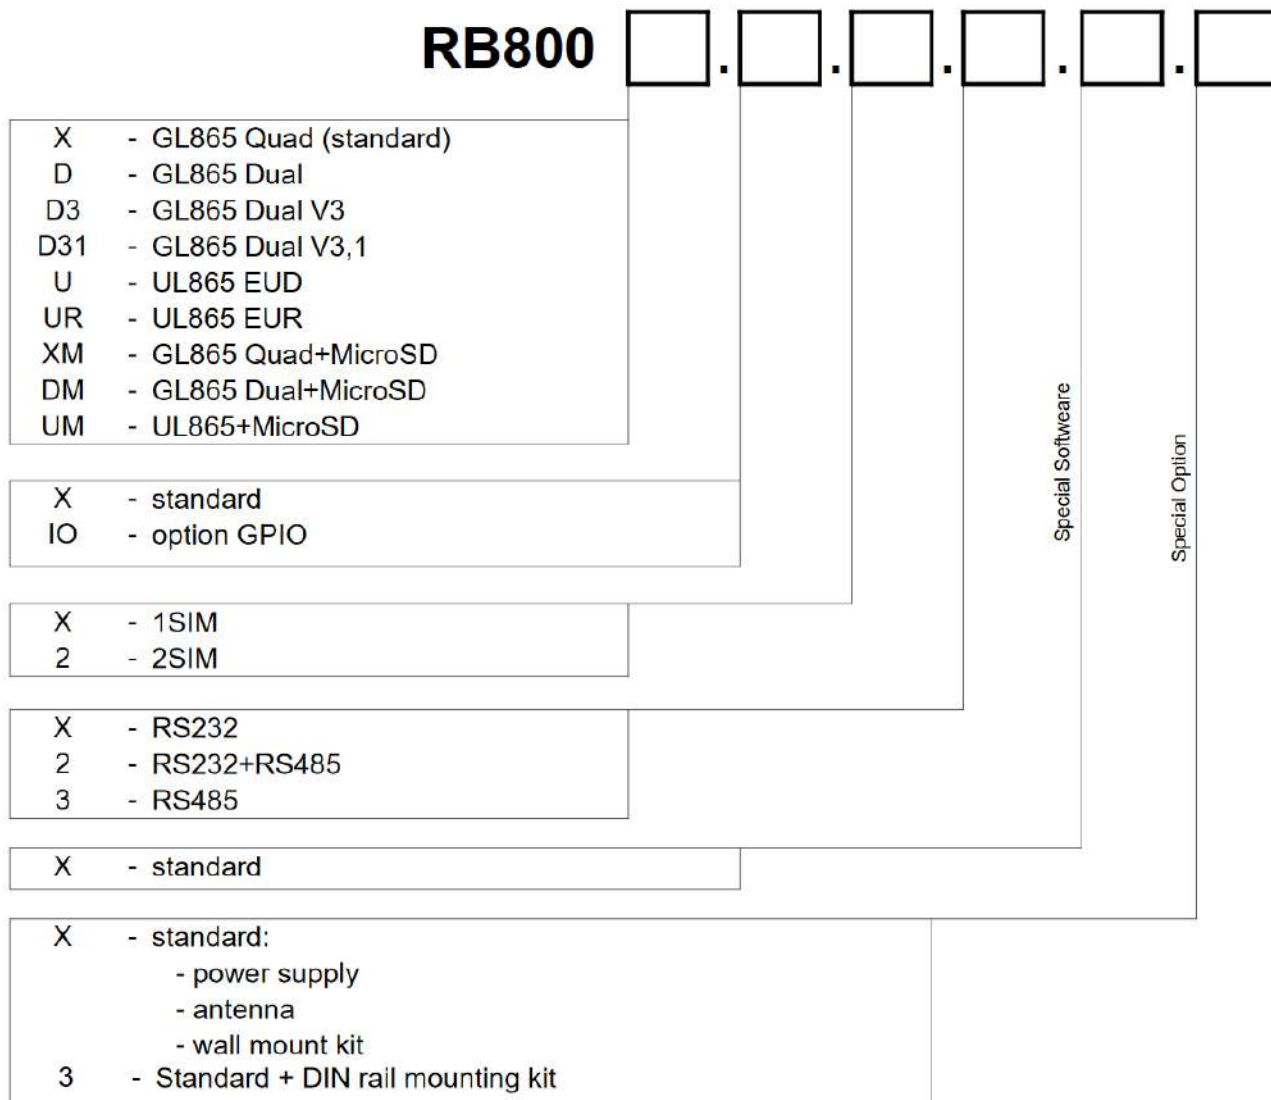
RB800 [ ].[ ].[ ].[ ].[ ].[ ]

X - GL865 Quad (standard)
D - GL865 Dual
D3 - GL865 Dual V3
D31 - GL865 Dual V3,1
U - UL865 EUD
UR - UL865 EUR
XM - GL865 Quad+MicroSD
DM - GL865 Dual+MicroSD
UM - UL865+MicroSD

X - standard
IO - option GPIO

X - 1SIM
2 - 2SIM

X - RS232
2 - RS232+RS485
3 - RS485

X - standard

X - standard:
- power supply
- antenna
- wall mount kit
3 - Standard + DIN rail mounting kit

Special Softweare

Special Option